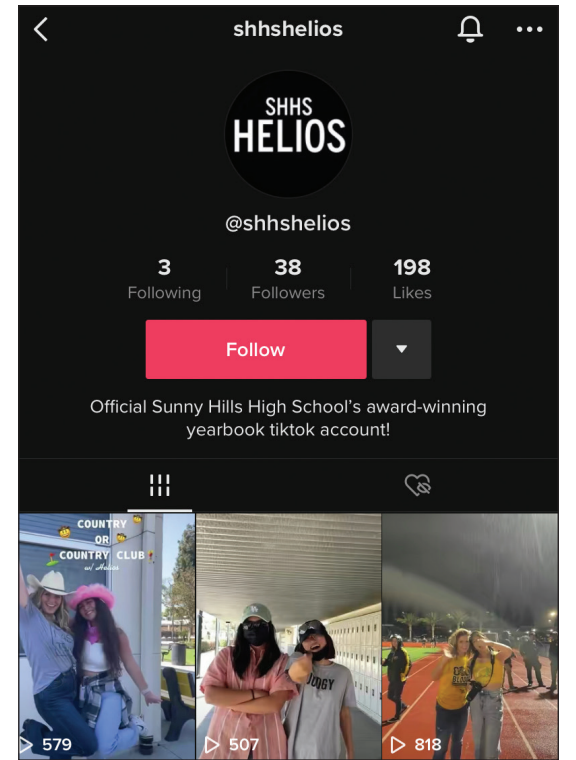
shhshelios

SHHS HELIOS

@shhshelios

3 Following
38 Followers
198 Likes

Follow

Official Sunny Hills High School's award-winning yearbook tiktok account!

COUNTRY OR COUNTRY CLUB w/ Helios

579
507
818